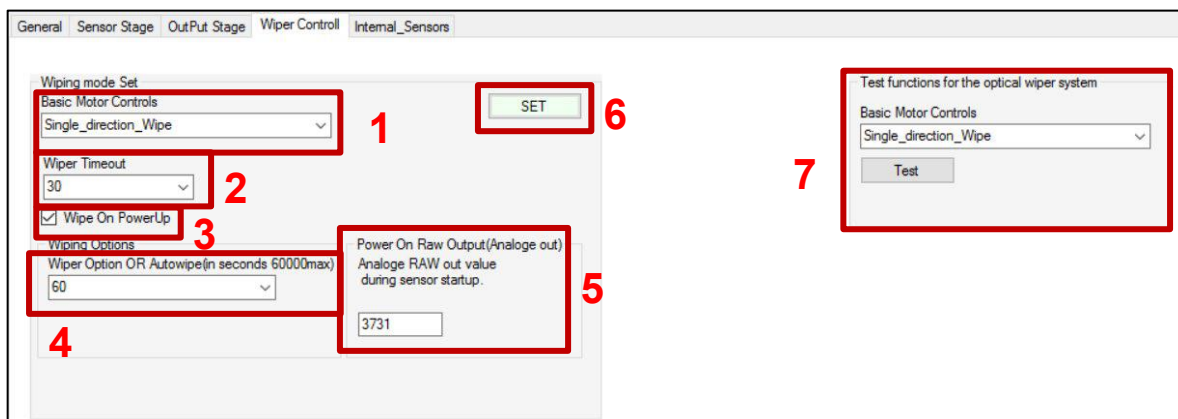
General | Sensor Stage | OutPut Stage | Wiper Controll | Internal_Sensors

Wiping mode Set

Basic Motor Controls

Single_direction_Wipe

1

SET

6

Wiper Timeout

30

2

Wipe On PowerUp

3

Wiping Options

Wiper Option OR Autowipe(in seconds 60000max)

60

4

Power On Raw Output(Analoge out)

Analoge RAW out value during sensor startup.

3731

5

Test functions for the optical wiper system

Basic Motor Controls

Single_direction_Wipe

Test

7